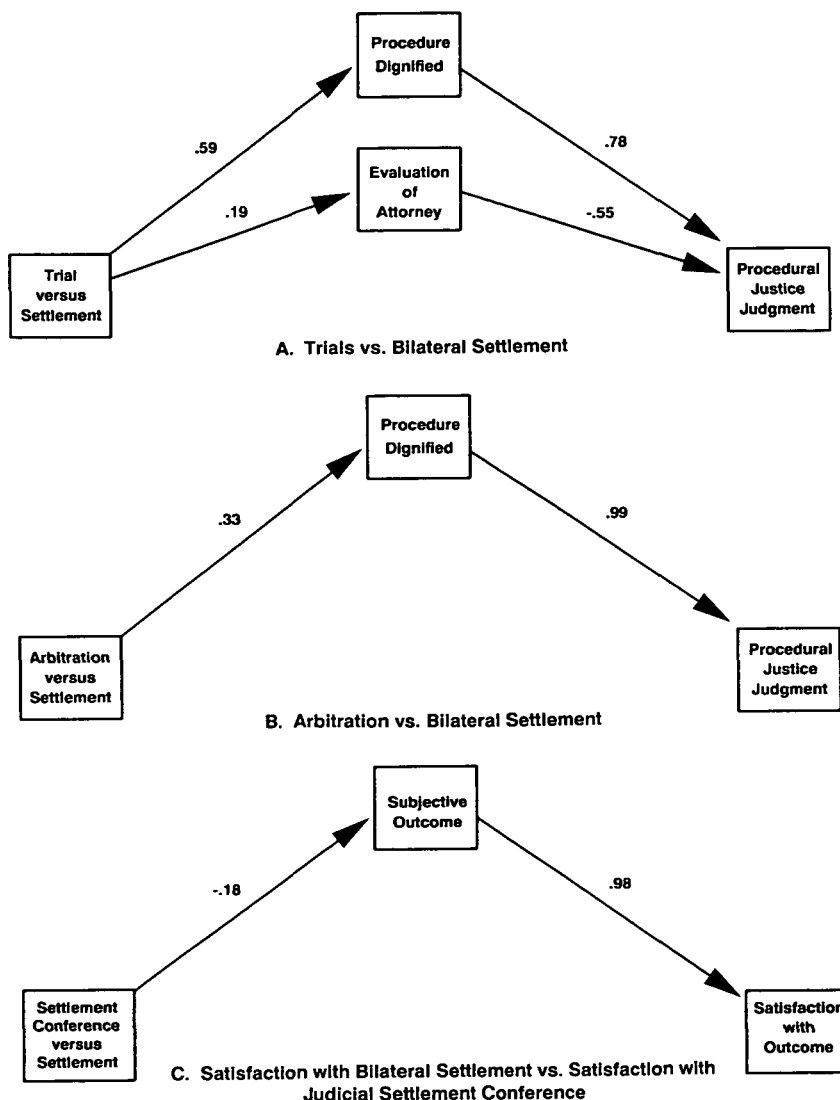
Procedure Dignified

.59

.78

Evaluation of Attorney

.19

-.55

Trial versus Settlement

Procedural Justice Judgment

A. Trials vs. Bilateral Settlement

Procedure Dignified

.33

.99

Arbitration versus Settlement

Procedural Justice Judgment

B. Arbitration vs. Bilateral Settlement

Subjective Outcome

-.18

.98

Settlement Conference versus Settlement

Satisfaction with Outcome

C. Satisfaction with Bilateral Settlement vs. Satisfaction with Judicial Settlement Conference